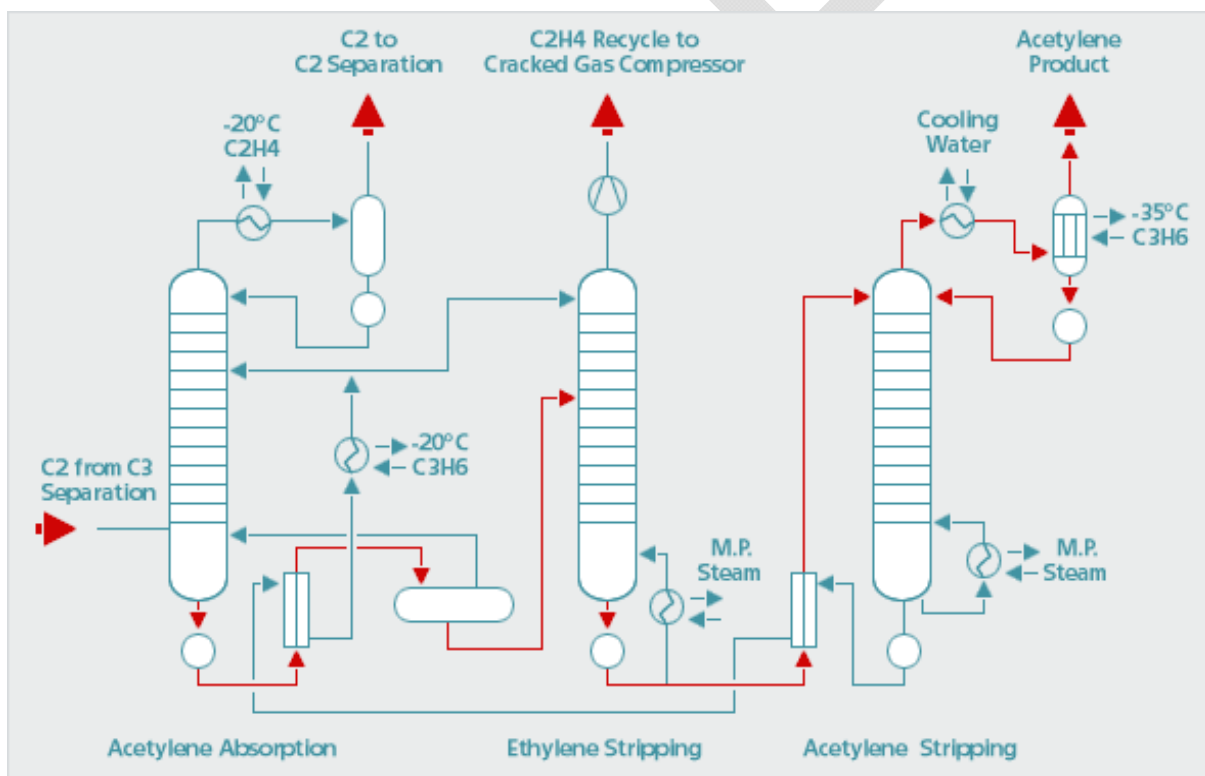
C2 to C2 Separation

C2H4 Recycle to Cracked Gas Compressor

Acetylene Product

-20°C C2H4

Cooling Water

-35°C C3H6

-20°C C3H6

C2 from C3 Separation

M.P. Steam

M.P. Steam

Acetylene Absorption

Ethylene Stripping

Acetylene Stripping